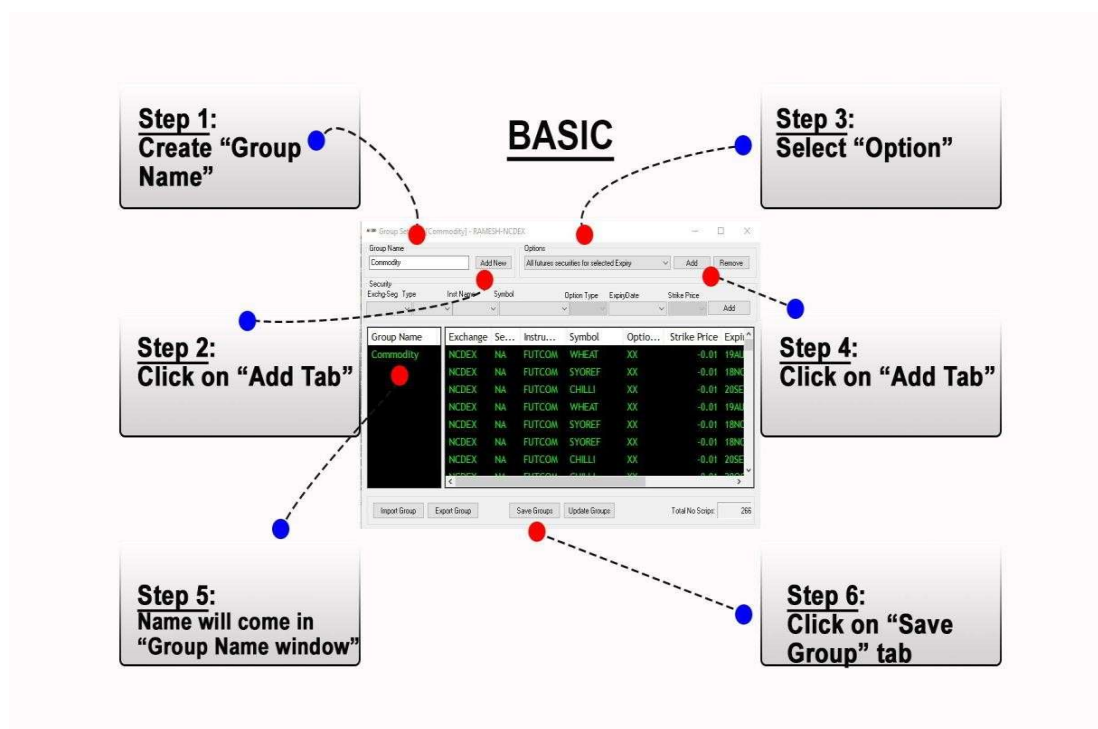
Step 1:
Create "Group Name"

BASIC

Step 3:
Select "Option"

Group Se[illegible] [Commodity] - RAMESH-NCDEX

Group Name
Commodity
Add New

Options
All futures securities for selected Expiry
Add
Remove

Security
Exchg-Seg Type
Inst Name
Symbol
Option Type
ExpiryDate
Strike Price
Add

Step 2:
Click on "Add Tab"

| Group Name |
|---|
| Commodity |

| Exchange | Se... | Instru... | Symbol | Optio... | Strike Price | Expi |
|---|---|---|---|---|---|---|
| NCDEX | NA | FUTCOM | WHEAT | XX | -0.01 | 19AU |
| NCDEX | NA | FUTCOM | SYOREF | XX | -0.01 | 18NO |
| NCDEX | NA | FUTCOM | CHILLI | XX | -0.01 | 20SE |
| NCDEX | NA | FUTCOM | WHEAT | XX | -0.01 | 19AU |
| NCDEX | NA | FUTCOM | SYOREF | XX | -0.01 | 18NO |
| NCDEX | NA | FUTCOM | SYOREF | XX | -0.01 | 18NO |
| NCDEX | NA | FUTCOM | CHILLI | XX | -0.01 | 20SE |

Step 4:
Click on "Add Tab"

Import Group
Export Group
Save Groups
Update Groups
Total No Scrips:
266

Step 5:
Name will come in "Group Name window"

Step 6:
Click on "Save Group" tab